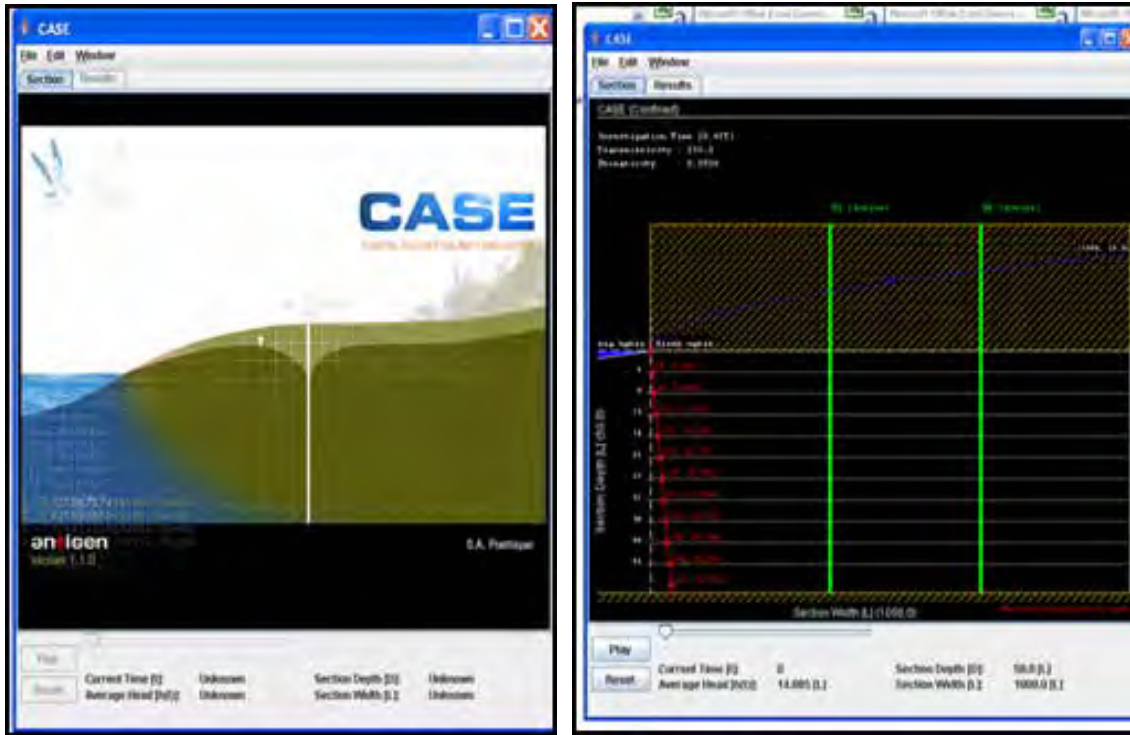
CASE

File Edit Window

Section Results

CASE

antlcen
Version 1.1.0

S.A. Prathapar

Play
Reset

Current Time [t] Unknown
Average Head [h(t)] Unknown
Section Depth [D] Unknown
Section Width [L] Unknown

CASE

File Edit Window

Section Results

CASE (Confined)

Investigation Time [0.4YT]
Transmissivity : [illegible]
Storativity : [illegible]

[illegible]

Section Depth [L] (50.0)

Section Width [L] (1000.0)

Play
Reset

Current Time [t] 0
Average Head [h(t)] 14.005 [L]
Section Depth [D] 50.0 [L]
Section Width [L] 1000.0 [L]